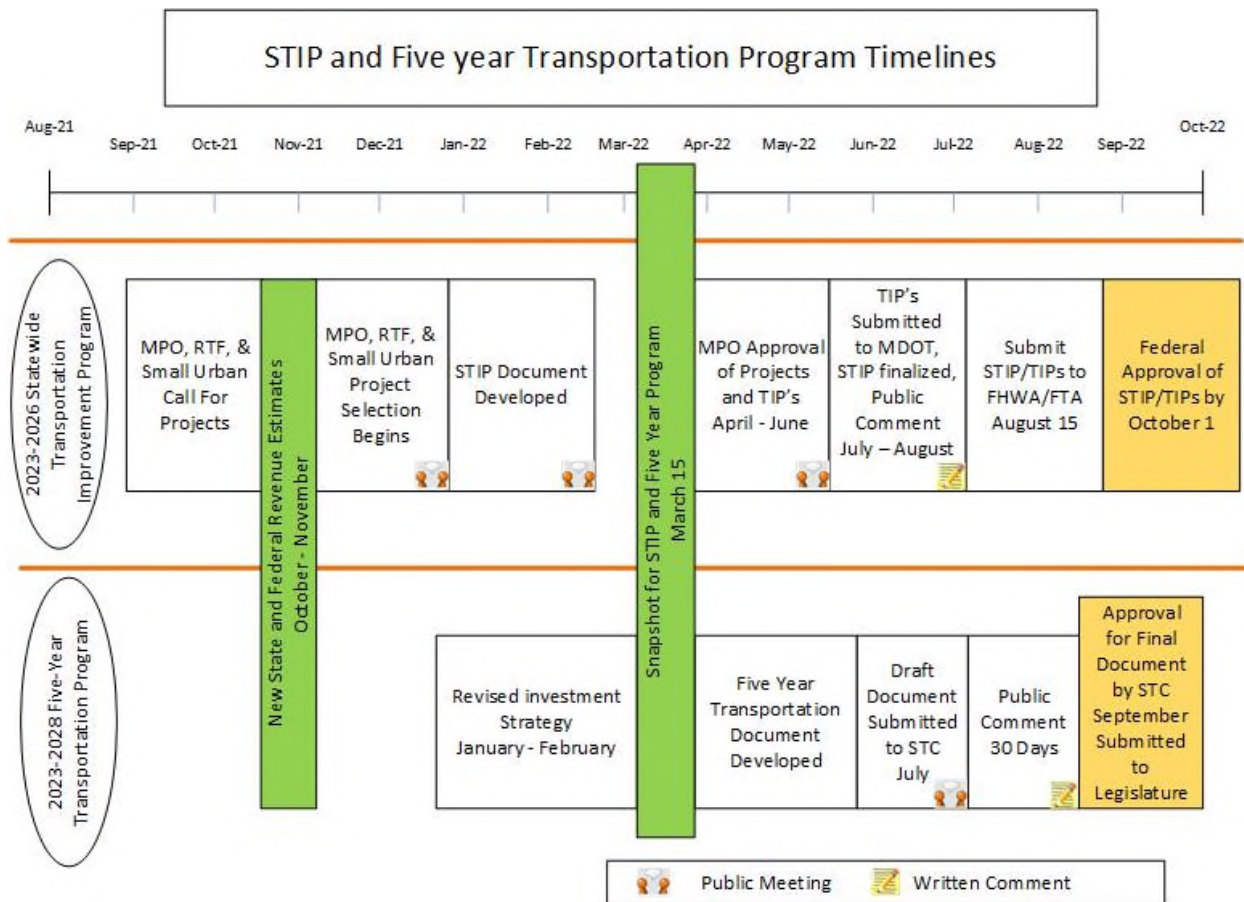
STIP and Five year Transportation Program Timelines

Aug-21 Sep-21 Oct-21 Nov-21 Dec-21 Jan-22 Feb-22 Mar-22 Apr-22 May-22 Jun-22 Jul-22 Aug-22 Sep-22 Oct-22

2023-2026 Statewide Transportation Improvement Program

MPO, RTF, & Small Urban Call For Projects

New State and Federal Revenue Estimates October - November

MPO, RTF, & Small Urban Project Selection Begins

STIP Document Developed

Snapshot for STIP and Five Year Program March 15

MPO Approval of Projects and TIP's April - June

TIP's Submitted to MDOT, STIP finalized, Public Comment July – August

Submit STIP/TIPs to FHWA/FTA August 15

Federal Approval of STIP/TIPs by October 1

2023-2028 Five-Year Transportation Program

Revised investment Strategy January - February

Five Year Transportation Document Developed

Draft Document Submitted to STC July

Public Comment 30 Days

Approval for Final Document by STC September Submitted to Legislature

Public Meeting Written Comment